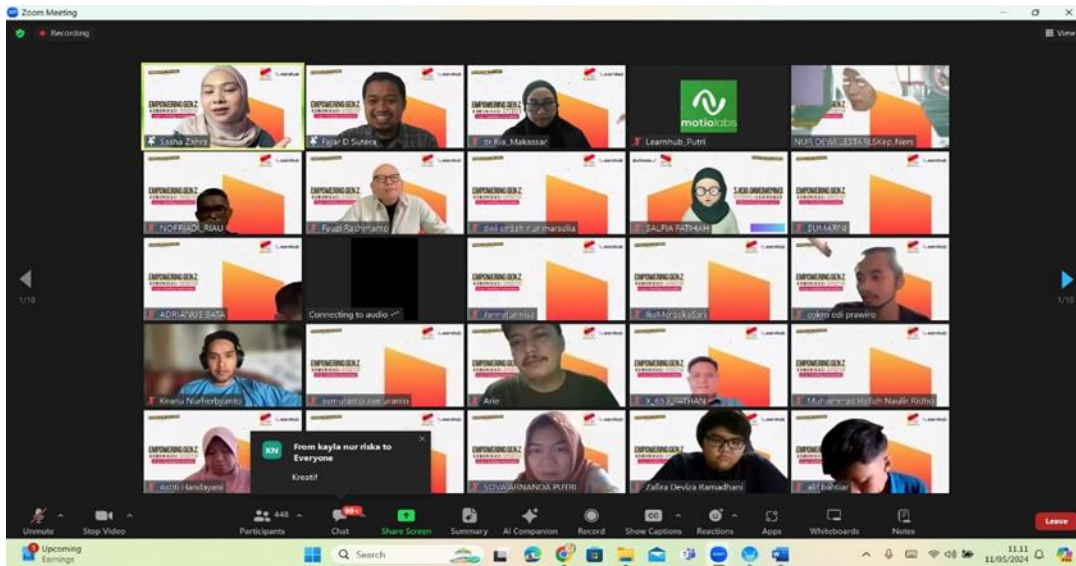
Zoom Meeting

Recording

View

EMPOWERING GEN Z

Sasha Zahra

Fajar D Sutera

dr.Ria_Makassar

motiolabs

Learnhub_Putri

NUR DEWI LESTARI,SKep.,Ners

NOFRIADI_RIAU

Fauzi Rachmanto

dwi indah nur marsella

SALFIA FATIHAH

SUMARNI

1/18

ADRIANUS BATA

Connecting to audio

Jannatannisa

IkaMerdekaSari

cokro edi prawiro

1/18

Keanu Nurherbianto

asmuranto suriuranto

Arie

X_45_JUATHAN

Muhammad Hafizh Naufir Riziho

Astiti Handayani

KN From kayla nur riska to Everyone

Kreatif

SOVA ARNANDA PUTRI

Zafira Deviza Ramadhani

alif bahtiar

Unmute

Stop Video

448 Participants

99+ Chat

Share Screen

Summary

AI Companion

Record

Show Captions

Reactions

Apps

Whiteboards

Notes

Leave

Upcoming Earnings

Search

11.11 11/05/2024